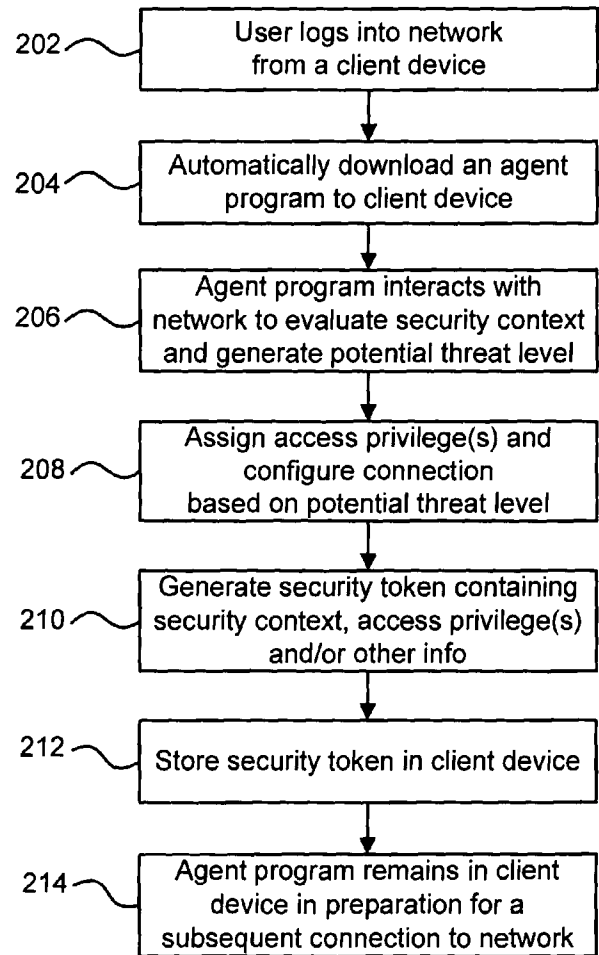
202 User logs into network from a client device

204 Automatically download an agent program to client device

206 Agent program interacts with network to evaluate security context and generate potential threat level

208 Assign access privilege(s) and configure connection based on potential threat level

210 Generate security token containing security context, access privilege(s) and/or other info

212 Store security token in client device

214 Agent program remains in client device in preparation for a subsequent connection to network